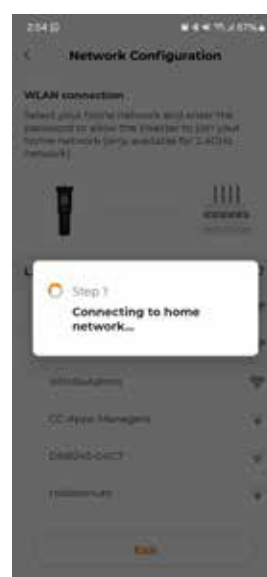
2:54

Network Configuration

WLAN connection

Select your home network and enter the password to allow the inverter to join your home network (only available for 2.4GHz network)

Step 1

Connecting to home network...

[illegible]

CC Apps Managers

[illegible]

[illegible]

Exit